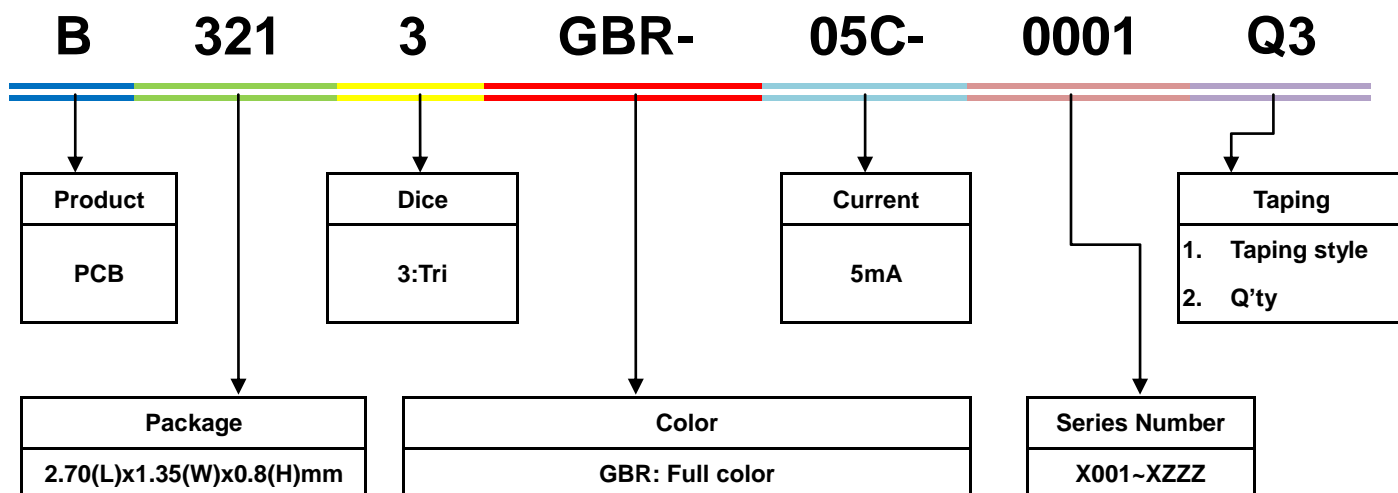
B 321 3 GBR- 05C- 0001 Q3

| Product |
|---|
| PCB |

| Dice |
|---|
| 3:Tri |

| Current |
|---|
| 5mA |

| Taping |
|---|
| 1. Taping style |
| 2. Q’ty |

| Package |
|---|
| 2.70(L)x1.35(W)x0.8(H)mm |

| Color |
|---|
| GBR: Full color |

| Series Number |
|---|
| X001~XZZZ |